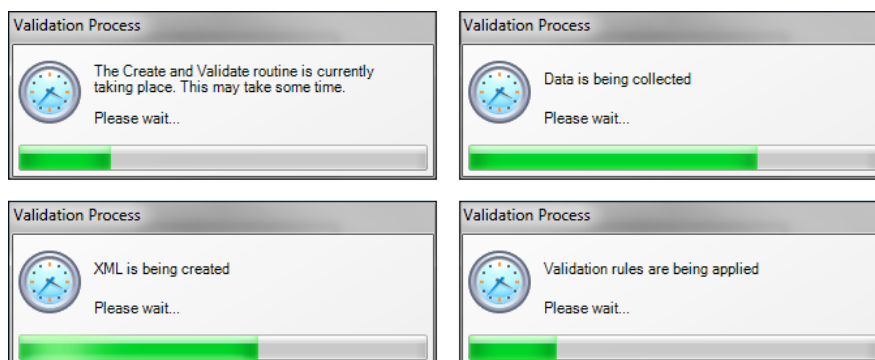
Validation Process

The Create and Validate routine is currently taking place. This may take some time.

Please wait...

Validation Process

Data is being collected

Please wait...

Validation Process

XML is being created

Please wait...

Validation Process

Validation rules are being applied

Please wait...